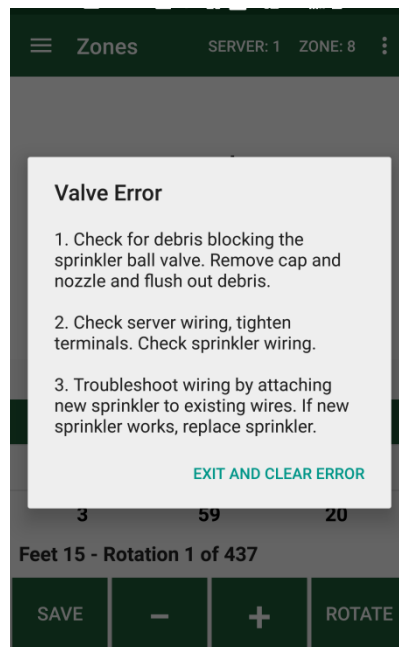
Zones SERVER: 1 ZONE: 8

Valve Error

1. Check for debris blocking the sprinkler ball valve. Remove cap and nozzle and flush out debris.

2. Check server wiring, tighten terminals. Check sprinkler wiring.

3. Troubleshoot wiring by attaching new sprinkler to existing wires. If new sprinkler works, replace sprinkler.

EXIT AND CLEAR ERROR

3 59 20

Feet 15 - Rotation 1 of 437

SAVE − + ROTATE